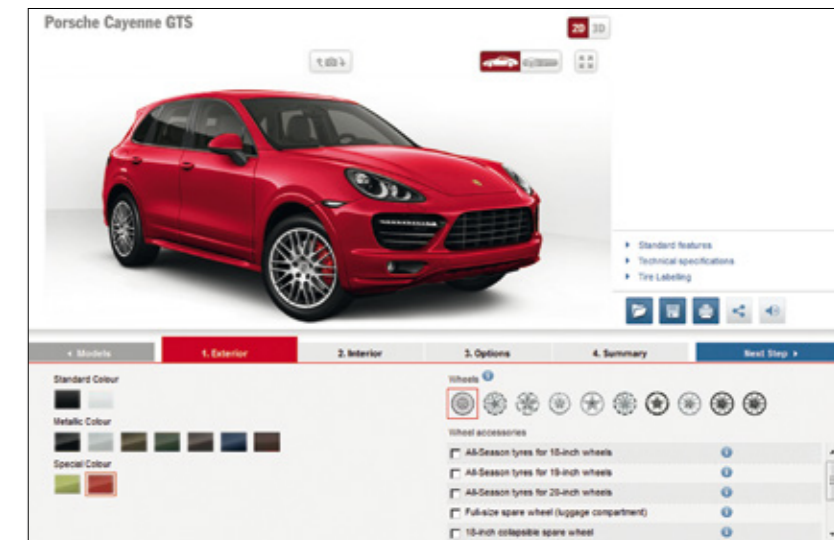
Porsche Cayenne GTS

2D 3D

Standard features
Technical specifications
Tire Labeling

◂ Models
1. Exterior
2. Interior
3. Options
4. Summary
Next Step ▸

Standard Colour

Metallic Colour

Special Colour

Wheels

Wheel accessories

All-Season tyres for 18-inch wheels
All-Season tyres for 19-inch wheels
All-Season tyres for 20-inch wheels
Full-size spare wheel (luggage compartment)
18-inch collapsible spare wheel